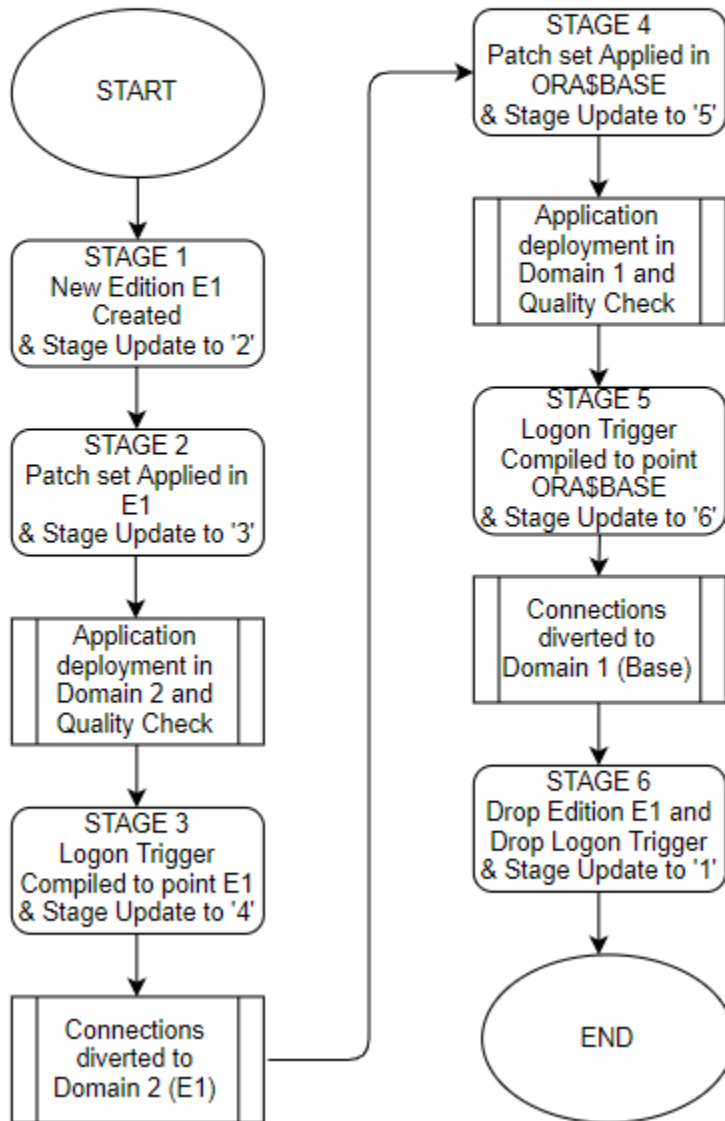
START

STAGE 1
New Edition E1
Created
& Stage Update to '2'

STAGE 2
Patch set Applied in
E1
& Stage Update to '3'

Application
deployment in
Domain 2 and
Quality Check

STAGE 3
Logon Trigger
Compiled to point E1
& Stage Update to '4'

Connections
diverted to
Domain 2 (E1)

STAGE 4
Patch set Applied in
ORA$BASE
& Stage Update to '5'

Application
deployment in
Domain 1 and
Quality Check

STAGE 5
Logon Trigger
Compiled to point
ORA$BASE
& Stage Update to '6'

Connections
diverted to
Domain 1 (Base)

STAGE 6
Drop Edition E1 and
Drop Logon Trigger
& Stage Update to '1'

END